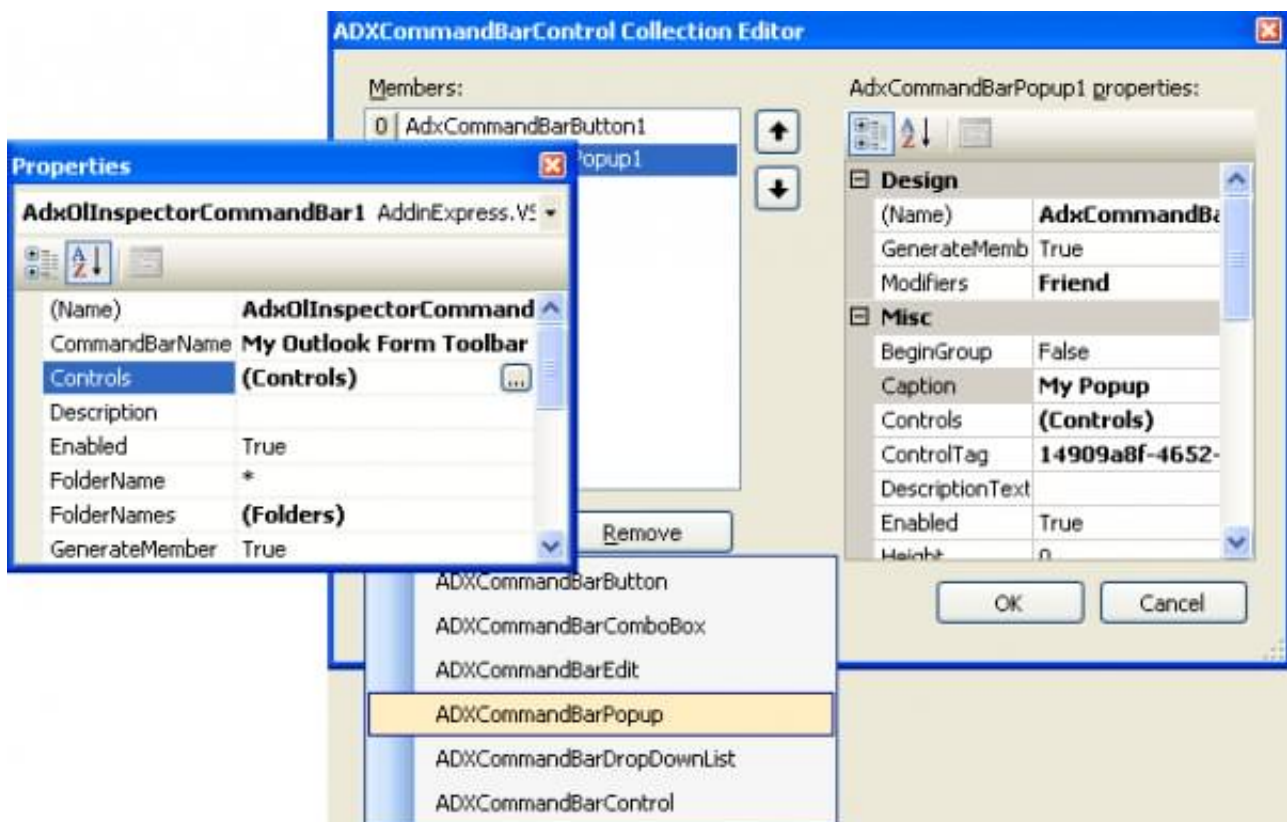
ADXCommandBarControl Collection Editor

Members:

0 AdxCommandBarButton1

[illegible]opup1

Remove

AdxCommandBarPopup1 properties:

| | |
|---|---|
| Design | |
| (Name) | AdxCommandB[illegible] |
| GenerateMemb | True |
| Modifiers | Friend |
| Misc | |
| BeginGroup | False |
| Caption | My Popup |
| Controls | (Controls) |
| ControlTag | 14909a8f-4652- |
| DescriptionText | |
| Enabled | True |
| Height | 0 |

OK

Cancel

Properties

AdxOlInspectorCommandBar1 AddinExpress.V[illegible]

| | |
|---|---|
| (Name) | AdxOlInspectorCommand |
| CommandBarName | My Outlook Form Toolbar |
| Controls | (Controls) |
| Description | |
| Enabled | True |
| FolderName | * |
| FolderNames | (Folders) |
| GenerateMember | True |

ADXCommandBarButton

ADXCommandBarComboBox

ADXCommandBarEdit

ADXCommandBarPopup

ADXCommandBarDropDownList

ADXCommandBarControl